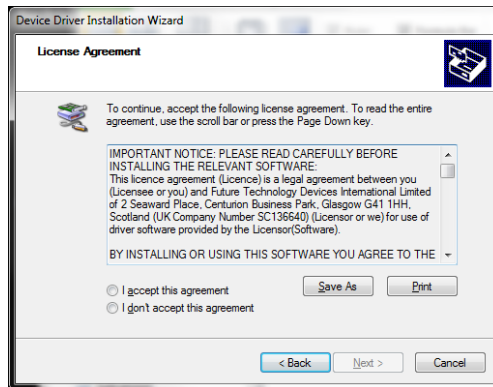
Device Driver Installation Wizard

License Agreement

To continue, accept the following license agreement. To read the entire agreement, use the scroll bar or press the Page Down key.

IMPORTANT NOTICE: PLEASE READ CAREFULLY BEFORE INSTALLING THE RELEVANT SOFTWARE:
This licence agreement (Licence) is a legal agreement between you (Licensee or you) and Future Technology Devices International Limited of 2 Seaward Place, Centurion Business Park, Glasgow G41 1HH, Scotland (UK Company Number SC136640) (Licensor or we) for use of driver software provided by the Licensor(Software).

BY INSTALLING OR USING THIS SOFTWARE YOU AGREE TO THE

I accept this agreement

I don't accept this agreement

Save As

Print

< Back

Next >

Cancel